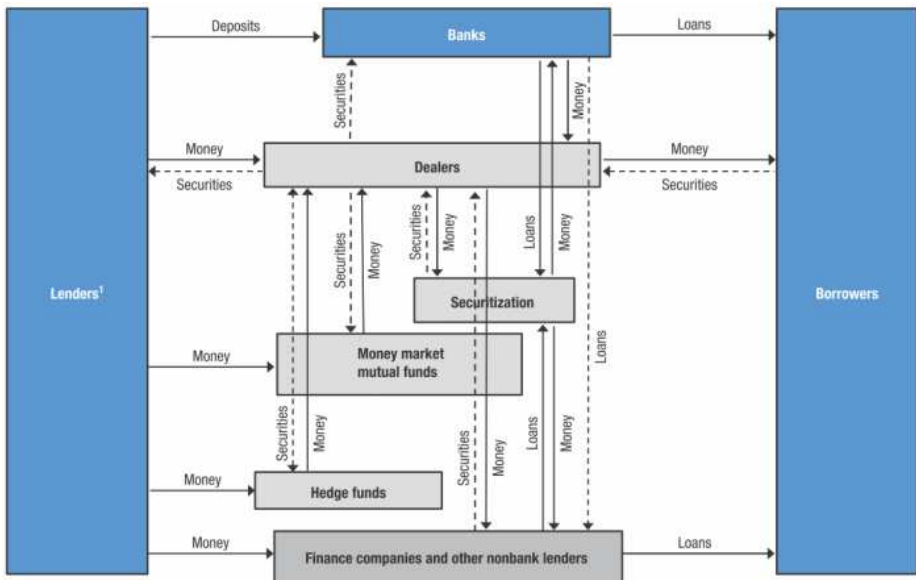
Lenders$^1$

Deposits

Banks

Loans

Securities

Money

Money

Securities

Dealers

Money

Securities

Securities

Money

Securities

Money

Loans

Money

Securitization

Borrowers

Money

Money market mutual funds

Loans

Securities

Money

Securities

Money

Loans

Money

Money

Hedge funds

Money

Finance companies and other nonbank lenders

Loans